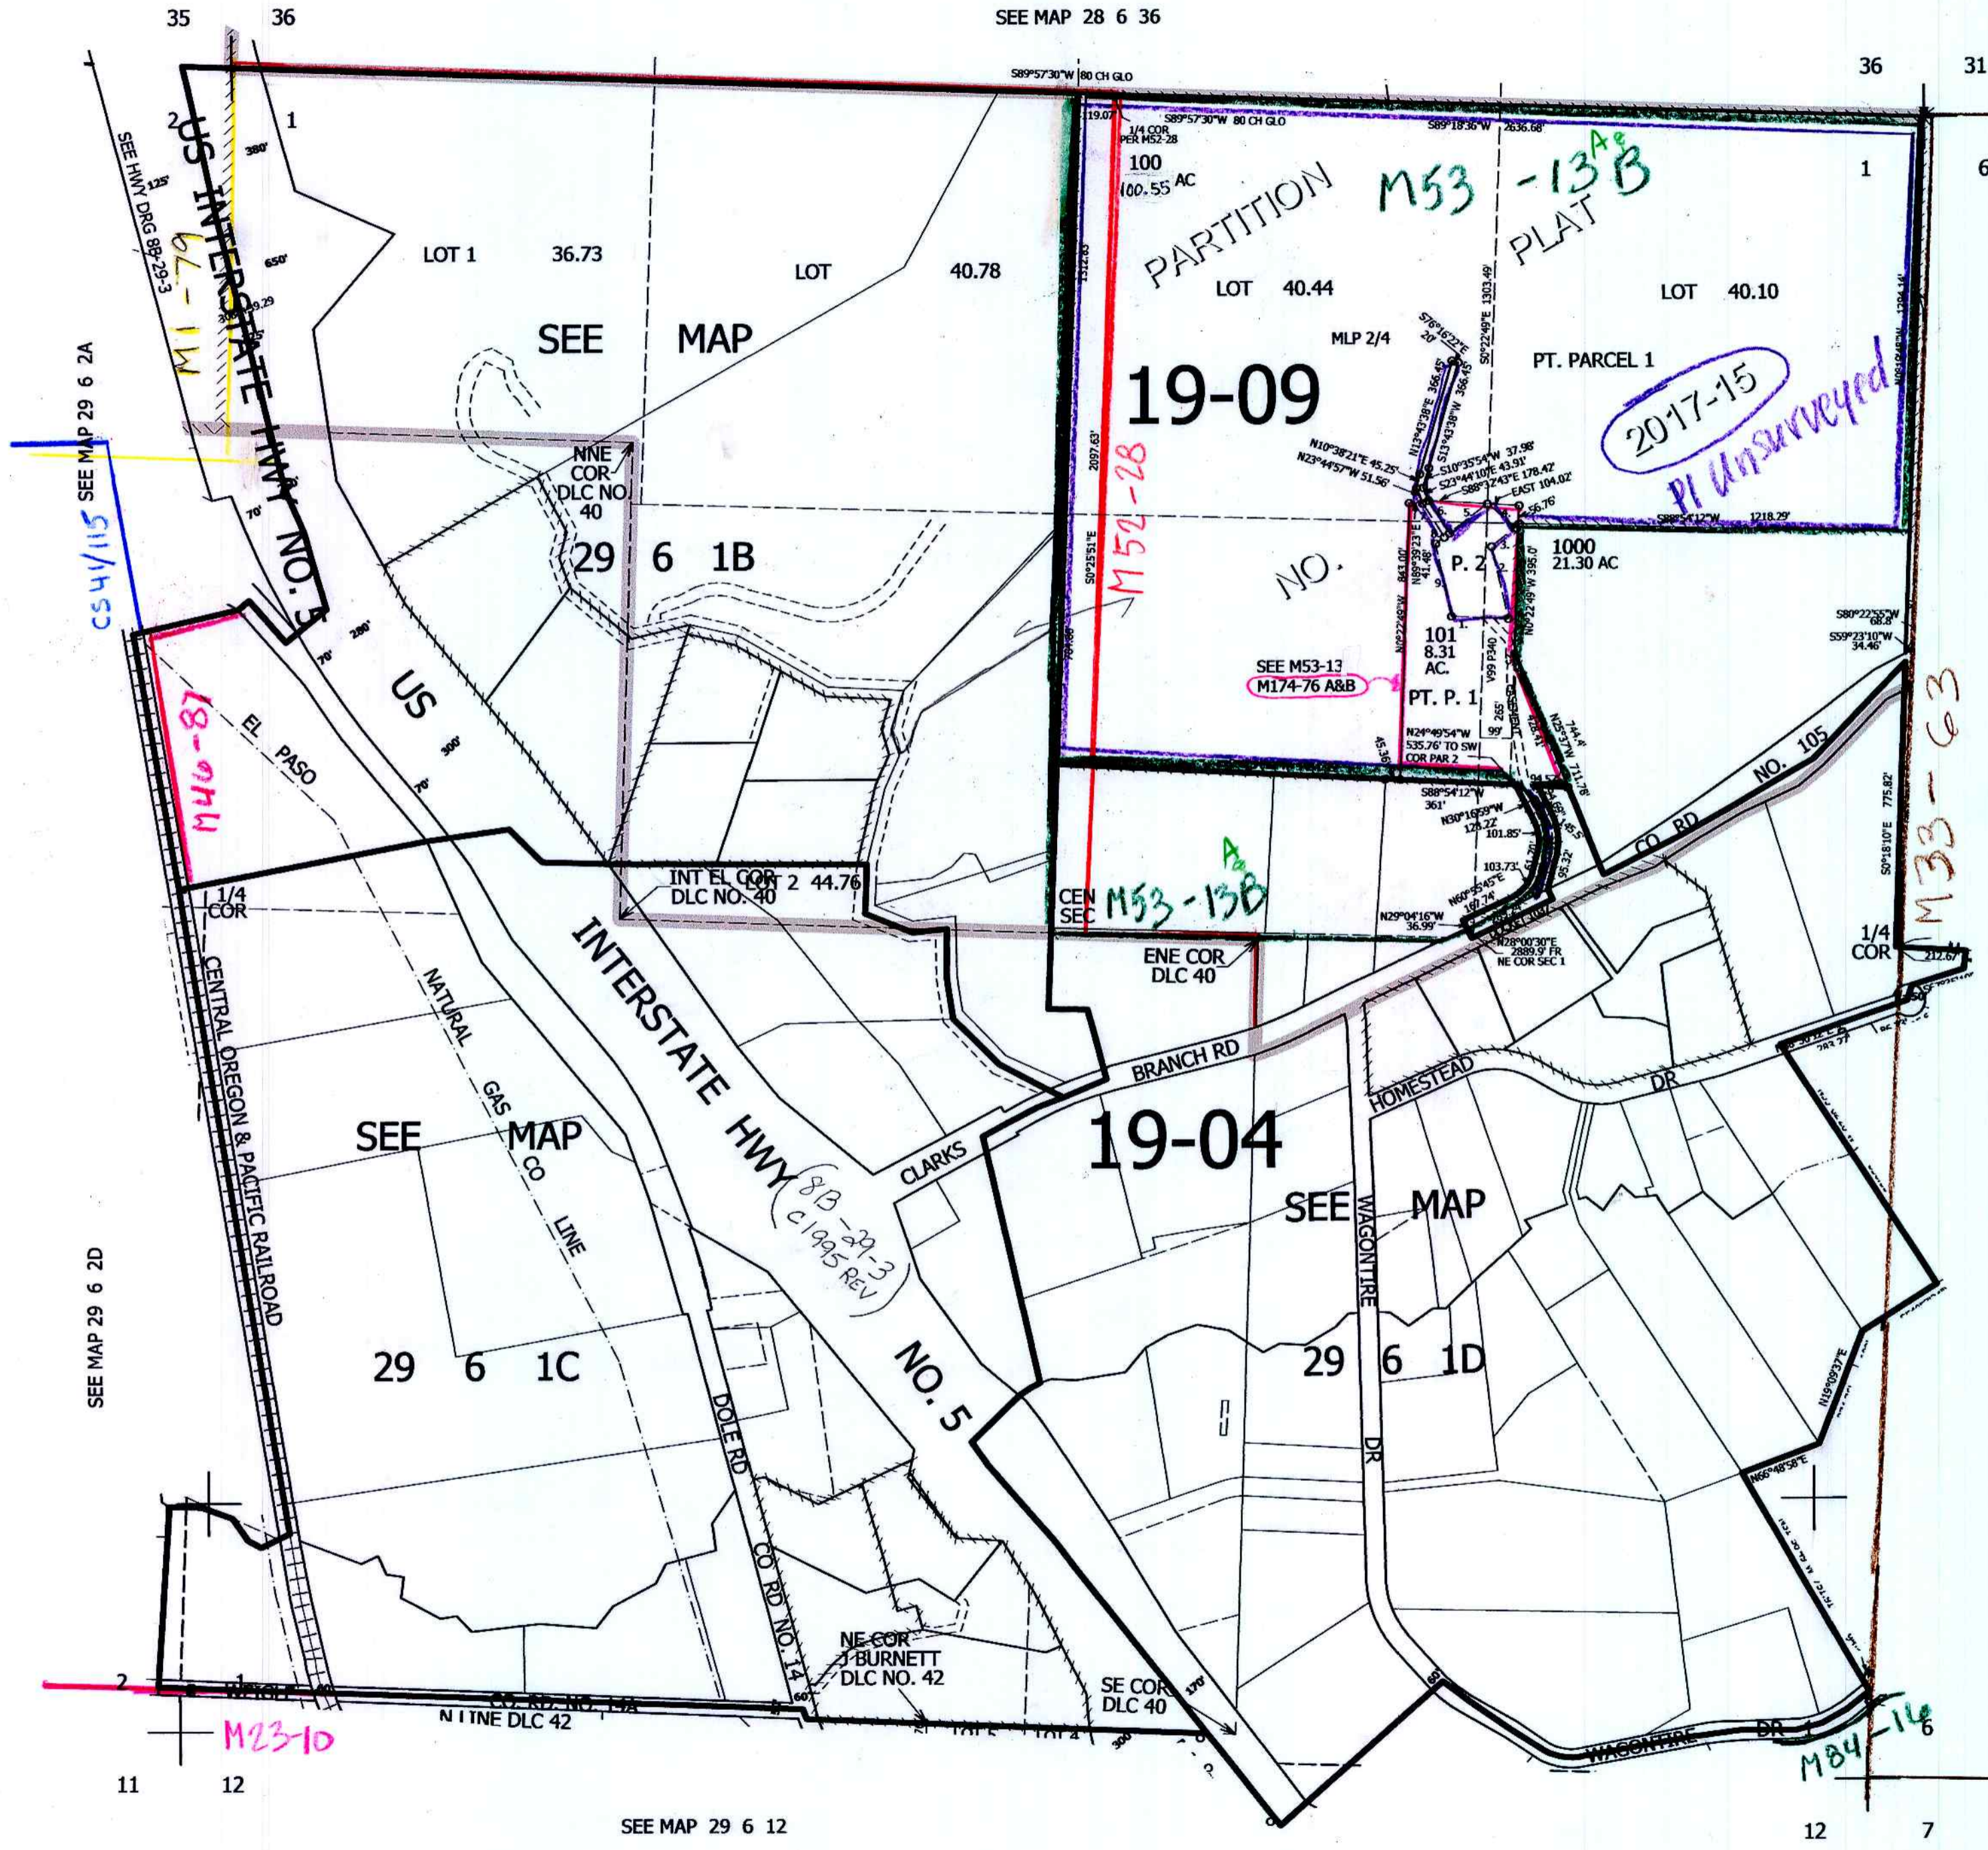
35 36
SEE MAP 28 6 36
36 31
S89°57'30"W 80 CH GLO
1/4 COR PER M52-28
S89°57'30"W 80 CH GLO
S89°18'36"W 2636.68'
2
1
1
6
SEE HWY DRG 8B-29-3
M1-79
US INTERSTATE HWY NO. 5
LOT 1 36.73
LOT 40.78
100
100.55 AC
PARTITION
M53-13$^{A}$B
PLAT
LOT 40.44
LOT 40.10
SEE MAP
MLP 2/4
PT. PARCEL 1
19-09
2017-15
PI Unsurveyed
SEE MAP 29 6 2A
CS41/115
NNE COR DLC NO 40
29 6 1B
M52-28
NO.
P. 2
1000
21.30 AC
S0°25'51"E
101
8.31 AC.
SEE M53-13
M174-76 A&B
PT. P. 1
M46-87
EL PASO
US
N24°49'54"W 535.76' TO SW COR PAR 2
NO. 105
CO RD
M33-63
INT EL COR DLC NO. 40
LOT 2 44.76
1/4 COR
CEN SEC
M53-13$^{A}$B
N29°04'16"W 36.99'
N28°00'30"E 2889.9' FR NE COR SEC 1
ENE COR DLC 40
1/4 COR
NATURAL GAS CO LINE
INTERSTATE HWY
BRANCH RD
HOMESTEAD
DR
CENTRAL OREGON & PACIFIC RAILROAD
SEE MAP
CLARKS
19-04
8B-29-3 c1995 REV
SEE MAP
WAGONTIRE
29 6 1C
NO. 5
29 6 1D
DOLE RD
DR
SEE MAP 29 6 2D
CO RD NO. 14
NE COR J BURNETT DLC NO. 42
SE COR DLC 40
2
1
CO. RD. NO. 14A
N LINE DLC 42
M23-10
WAGONTIRE
DR
M84-14
6
11 12
SEE MAP 29 6 12
12 7